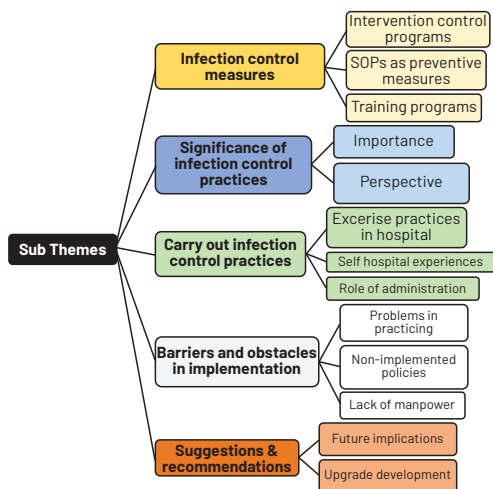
Sub Themes

Infection control measures

Intervention control programs

SOPs as preventive measures

Training programs

Significance of infection control practices

Importance

Perspective

Carry out infection control practices

Excerise practices in hospital

Self hospital experiences

Role of administration

Barriers and obstacles in implementation

Problems in practicing

Non-implemented policies

Lack of manpower

Suggestions & recommendations

Future implications

Upgrade development